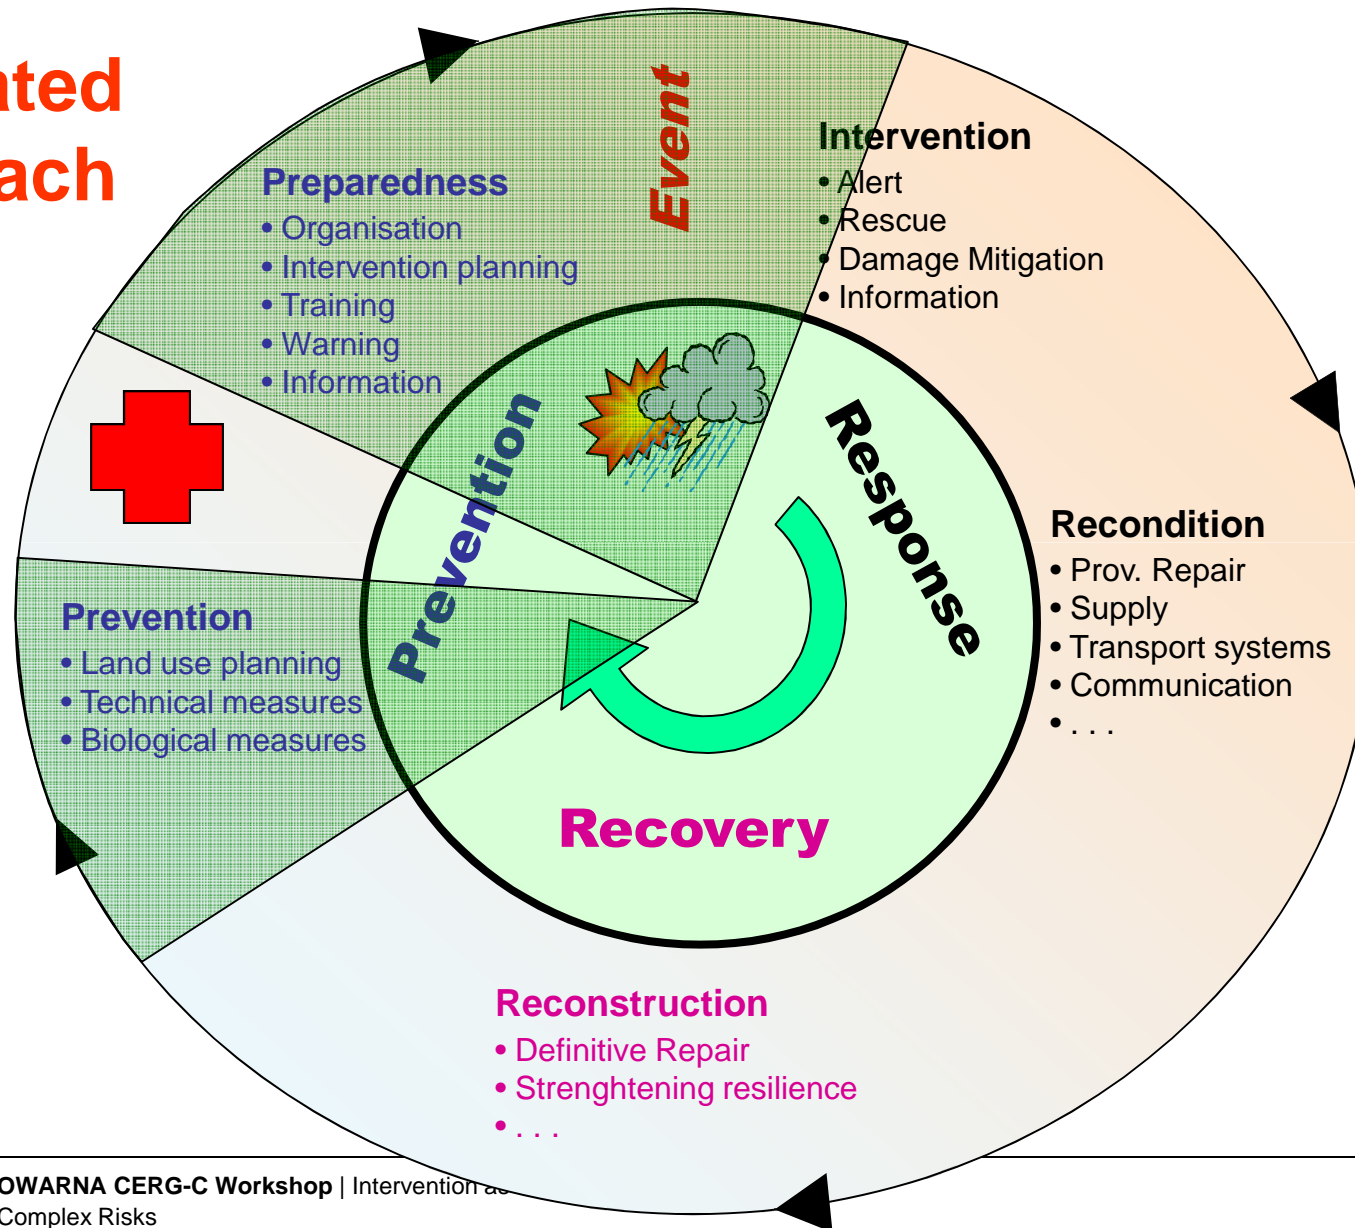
ated
ach

Preparedness
• Organisation
• Intervention planning
• Training
• Warning
• Information

Event

Intervention
• Alert
• Rescue
• Damage Mitigation
• Information

Prevention

Response

Recondition
• Prov. Repair
• Supply
• Transport systems
• Communication
• . . .

Prevention
• Land use planning
• Technical measures
• Biological measures

Recovery

Reconstruction
• Definitive Repair
• Strenghtening resilience
• . . .

OWARNA CERG-C Workshop | Intervention a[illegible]
Complex Risks